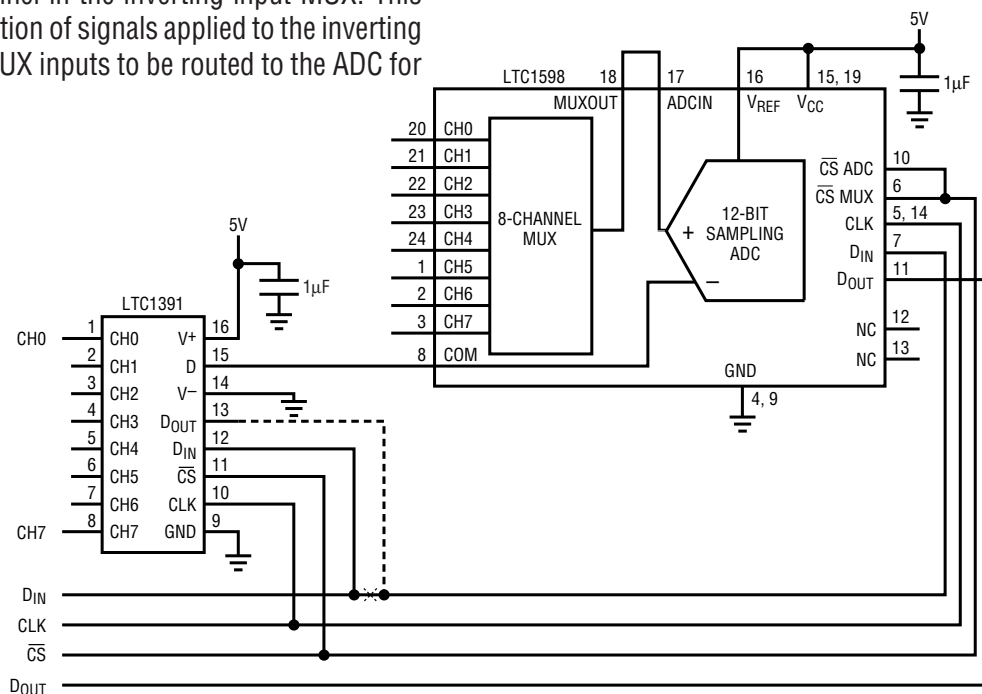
mer in the inverting input MUX. This tion of signals applied to the inverting UX inputs to be routed to the ADC for

5V
1µF
LTC1598
18 MUXOUT
17 ADCIN
16 $V_{REF}$
$V_{CC}$ 15, 19
20 CH0
21 CH1
22 CH2
23 CH3
24 CH4
1 CH5
2 CH6
3 CH7
8 COM
8-CHANNEL MUX
+ 12-BIT SAMPLING ADC
–
$\overline{CS}$ ADC 10
$\overline{CS}$ MUX 6
CLK 5, 14
$D_{IN}$ 7
$D_{OUT}$ 11
NC 12
NC 13
GND
4, 9
5V
1µF
LTC1391
CH0 1 CH0
2 CH1
3 CH2
4 CH3
5 CH4
6 CH5
7 CH6
CH7 8 CH7
V+ 16
D 15
V– 14
$D_{OUT}$ 13
$D_{IN}$ 12
$\overline{CS}$ 11
CLK 10
GND 9
$D_{IN}$
CLK
$\overline{CS}$
$D_{OUT}$